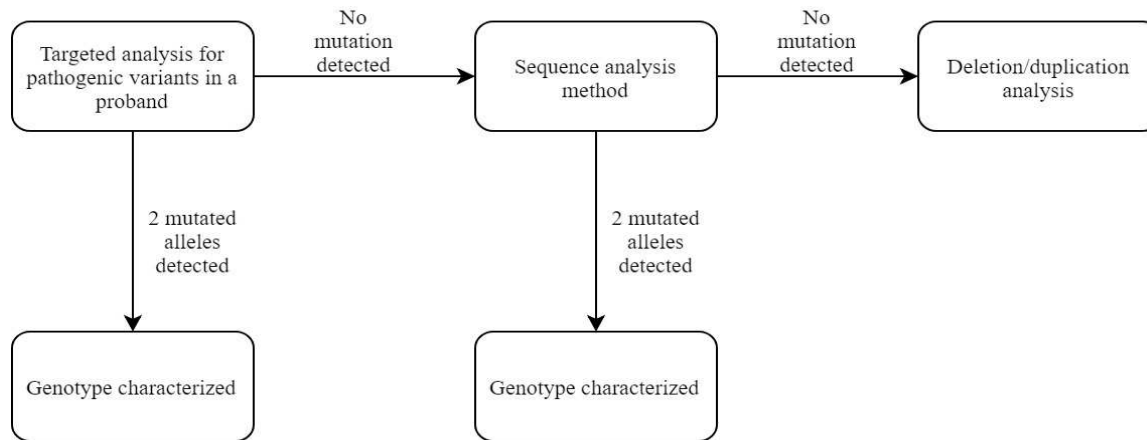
Targeted analysis for pathogenic variants in a proband

No mutation detected

Sequence analysis method

No mutation detected

Deletion/duplication analysis

2 mutated alleles detected

2 mutated alleles detected

Genotype characterized

Genotype characterized